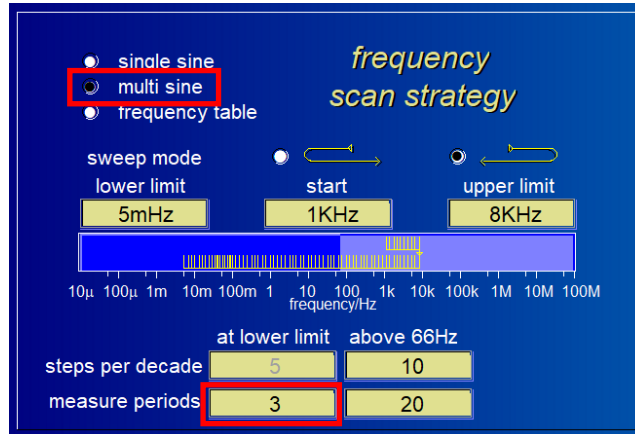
single sine
multi sine
frequency table

frequency scan strategy

sweep mode

lower limit
5mHz

start
1KHz

upper limit
8KHz

10µ 100µ 1m 10m 100m 1 10 100 1k 10k 100k 1M 10M 100M
frequency/Hz

| | at lower limit | above 66Hz |
|---|---|---|
| steps per decade | 5 | 10 |
| measure periods | 3 | 20 |